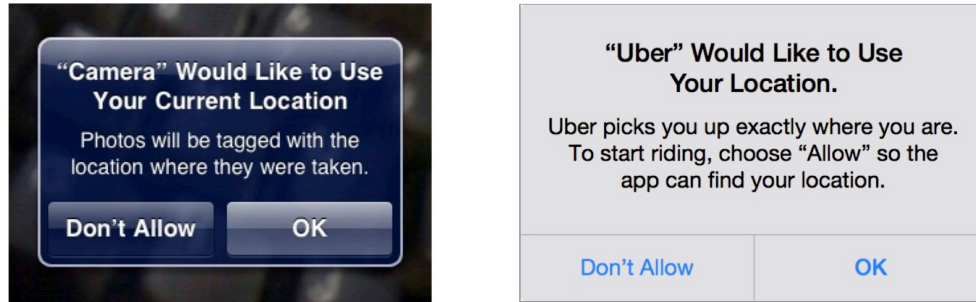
“Camera” Would Like to Use Your Current Location

Photos will be tagged with the location where they were taken.

Don’t Allow

OK

“Uber” Would Like to Use Your Location.

Uber picks you up exactly where you are. To start riding, choose “Allow” so the app can find your location.

Don’t Allow

OK